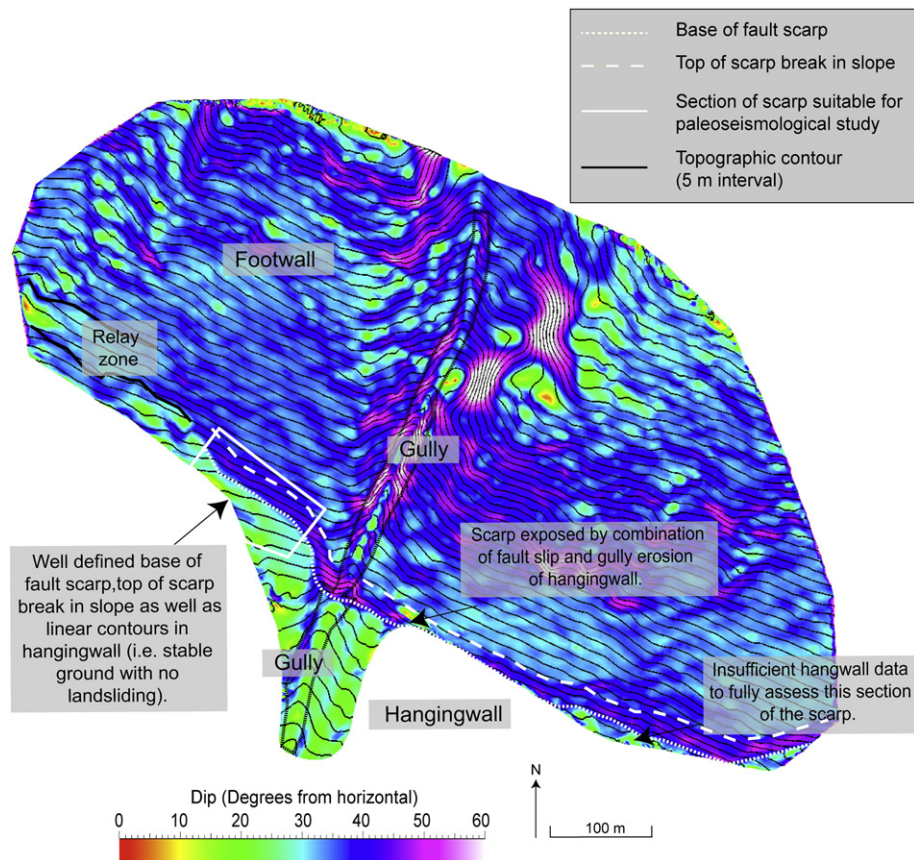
Base of fault scarp

Top of scarp break in slope

Section of scarp suitable for paleoseismological study

Topographic contour (5 m interval)

Footwall

Relay zone

Gully

Well defined base of fault scarp,top of scarp break in slope as well as linear contours in hangingwall (i.e. stable ground with no landsliding).

Scarp exposed by combination of fault slip and gully erosion of hangingwall.

Gully

Hangingwall

Insufficient hangwall data to fully assess this section of the scarp.

Dip (Degrees from horizontal)

0 10 20 30 40 50 60

N

100 m